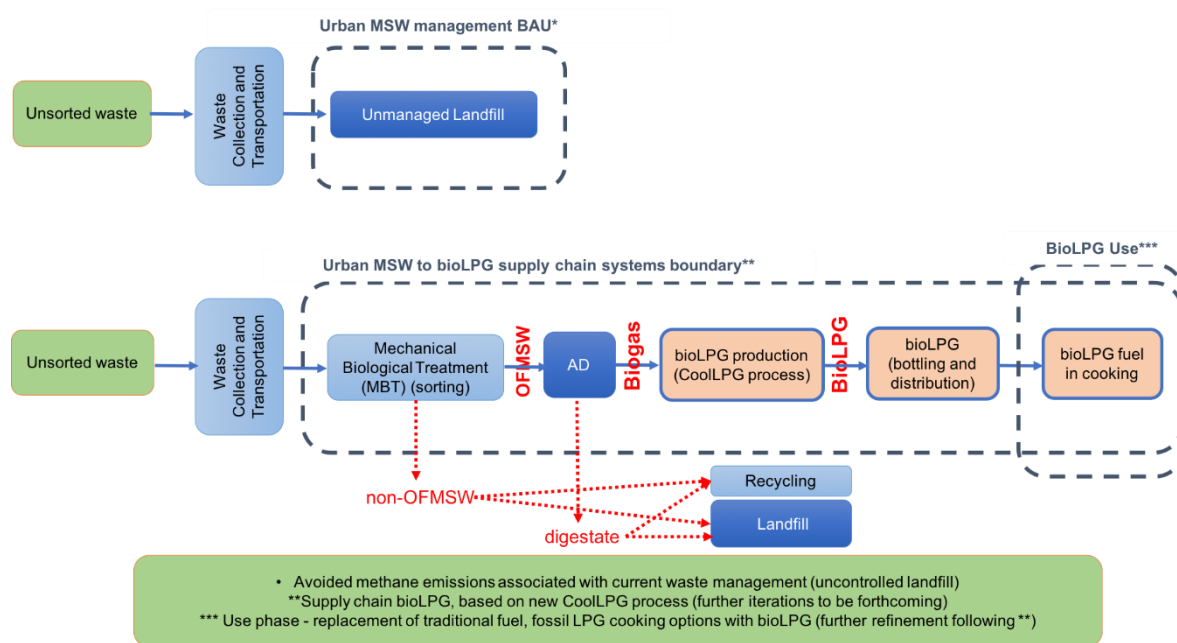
Urban MSW management BAU*

Unsorted waste

Waste Collection and Transportation

Unmanaged Landfill

Urban MSW to bioLPG supply chain systems boundary**

BioLPG Use***

Unsorted waste

Waste Collection and Transportation

Mechanical Biological Treatment (MBT) (sorting)

OFMSW

AD

Biogas

bioLPG production (CoolLPG process)

BioLPG

bioLPG (bottling and distribution)

bioLPG fuel in cooking

non-OFMSW

Recycling

Landfill

digestate

• Avoided methane emissions associated with current waste management (uncontrolled landfill)
**Supply chain bioLPG, based on new CoolLPG process (further iterations to be forthcoming)
*** Use phase - replacement of traditional fuel, fossil LPG cooking options with bioLPG (further refinement following **)